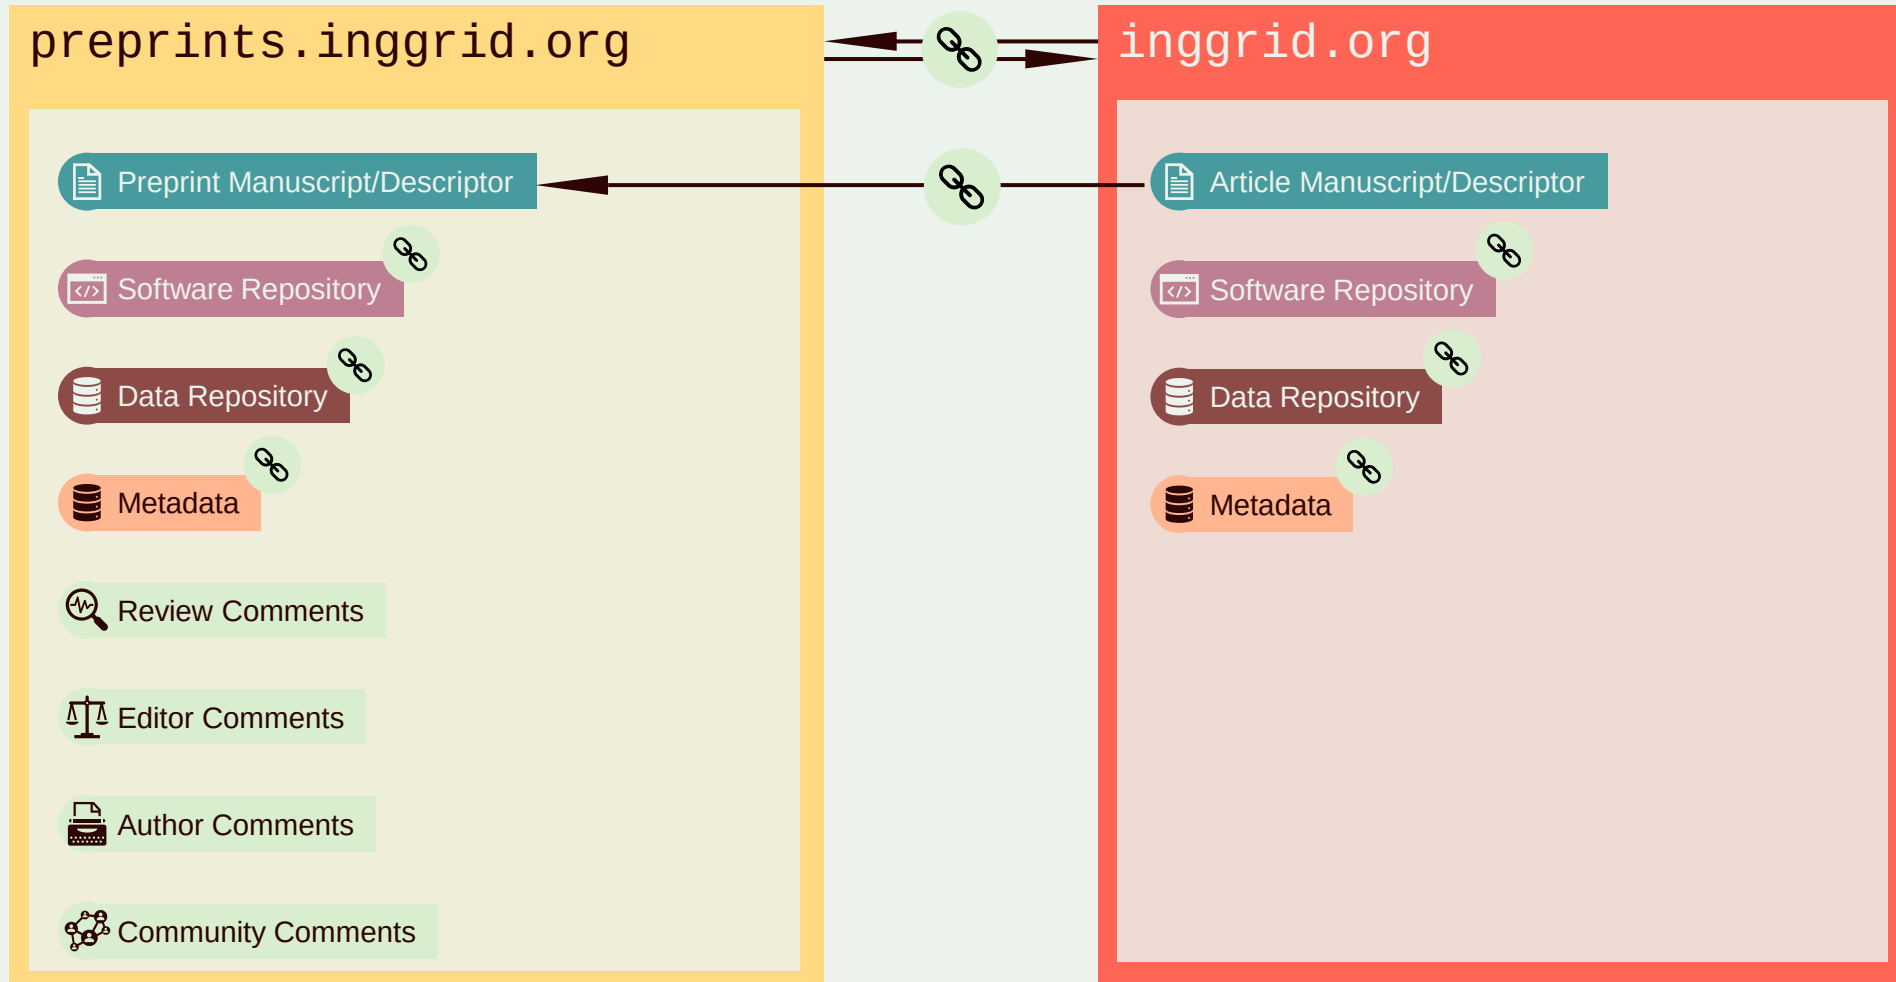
preprints.inggrid.org

Preprint Manuscript/Descriptor

Software Repository

Data Repository

Metadata

Review Comments

Editor Comments

Author Comments

Community Comments

inggrid.org

Article Manuscript/Descriptor

Software Repository

Data Repository

Metadata